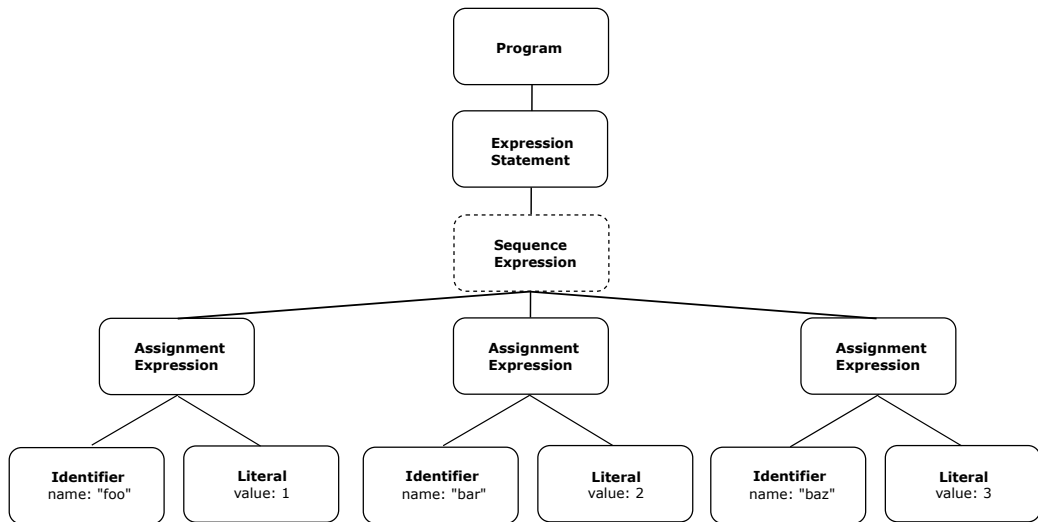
Program

Expression Statement

Sequence Expression

Assignment Expression

Assignment Expression

Assignment Expression

Identifier
name: "foo"

Literal
value: 1

Identifier
name: "bar"

Literal
value: 2

Identifier
name: "baz"

Literal
value: 3